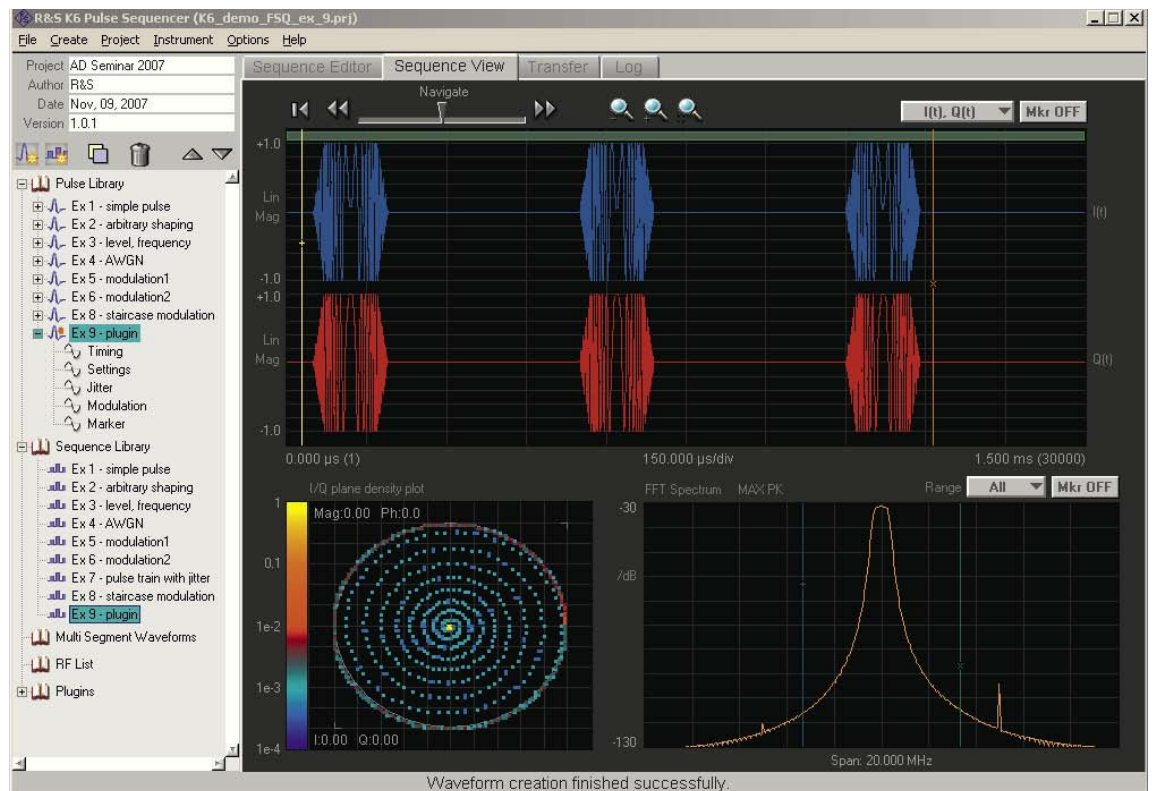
R&S K6 Pulse Sequencer (K6_demo_FSQ_ex_9.prj)

File Create Project Instrument Options Help

Project AD Seminar 2007
Author R&S
Date Nov, 09, 2007
Version 1.0.1

Pulse Library
Ex 1 - simple pulse
Ex 2 - arbitrary shaping
Ex 3 - level, frequency
Ex 4 - AWGN
Ex 5 - modulation1
Ex 6 - modulation2
Ex 8 - staircase modulation
Ex 9 - plugin
Timing
Settings
Jitter
Modulation
Marker
Sequence Library
Ex 1 - simple pulse
Ex 2 - arbitrary shaping
Ex 3 - level, frequency
Ex 4 - AWGN
Ex 5 - modulation1
Ex 6 - modulation2
Ex 7 - pulse train with jitter
Ex 8 - staircase modulation
Ex 9 - plugin
Multi Segment Waveforms
RF List
Plugins

Sequence Editor | Sequence View | Transfer | Log

Navigate

I(t), Q(t) | Mkr OFF

+1.0
Lin Mag
-1.0
+1.0
Lin Mag
-1.0
I(t)
Q(t)

0.000 µs (1) 150.000 µs/div 1.500 ms (30000)

I/Q plane density plot
1
0.1
1e-2
1e-3
1e-4
Mag:0.00 Ph:0.0
I:0.00 Q:0.00

FFT Spectrum MAX PK
Range All | Mkr OFF
-30
7dB
-130
Span: 20.000 MHz

Waveform creation finished successfully.